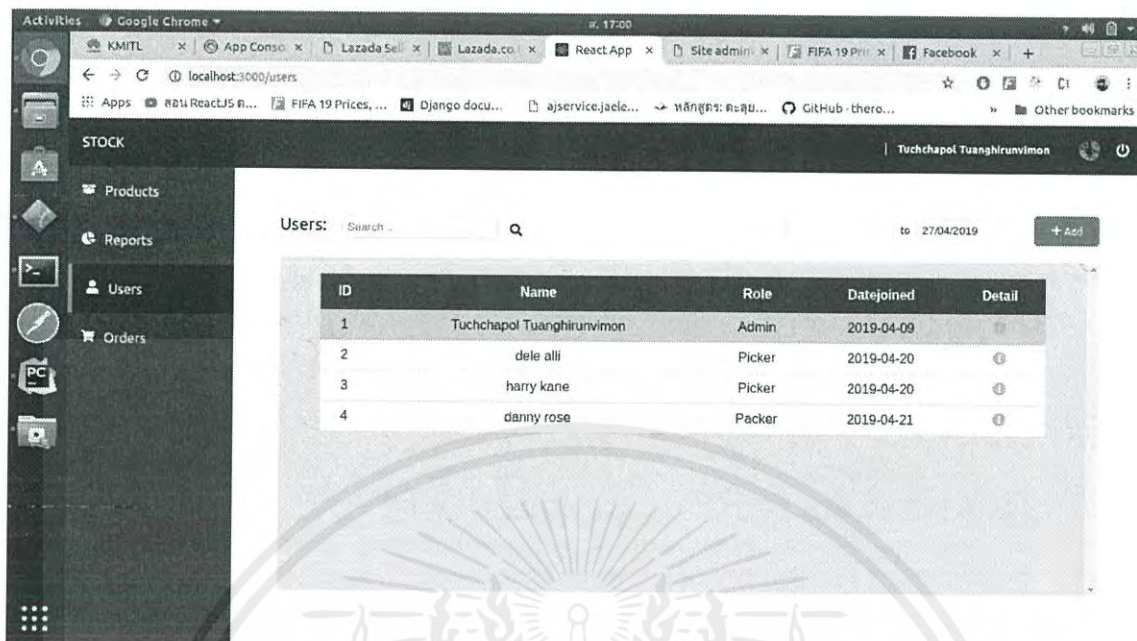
Activities Google Chrome ▾ 17:00

KMITL × | App Conso × | Lazada Sell × | Lazada.co × | React App × | Site admin × | FIFA 19 Pri × | Facebook × | +

localhost:3000/users

Apps สอน ReactJS ก... FIFA 19 Prices, ... Django docu... ajservice.jaele... หลักสูตร: คะสุบ... GitHub - thero... » Other bookmarks

STOCK

| Tuchchapol Tuanghirunvimon

Products

Reports

Users

Orders

Users: Search...

to 27/04/2019

+ Add

| ID | Name | Role | Datejoined | Detail |
|---|---|---|---|---|
| 1 | Tuchchapol Tuanghirunvimon | Admin | 2019-04-09 | |
| 2 | dele alli | Picker | 2019-04-20 | |
| 3 | harry kane | Picker | 2019-04-20 | |
| 4 | danny rose | Packer | 2019-04-21 | |